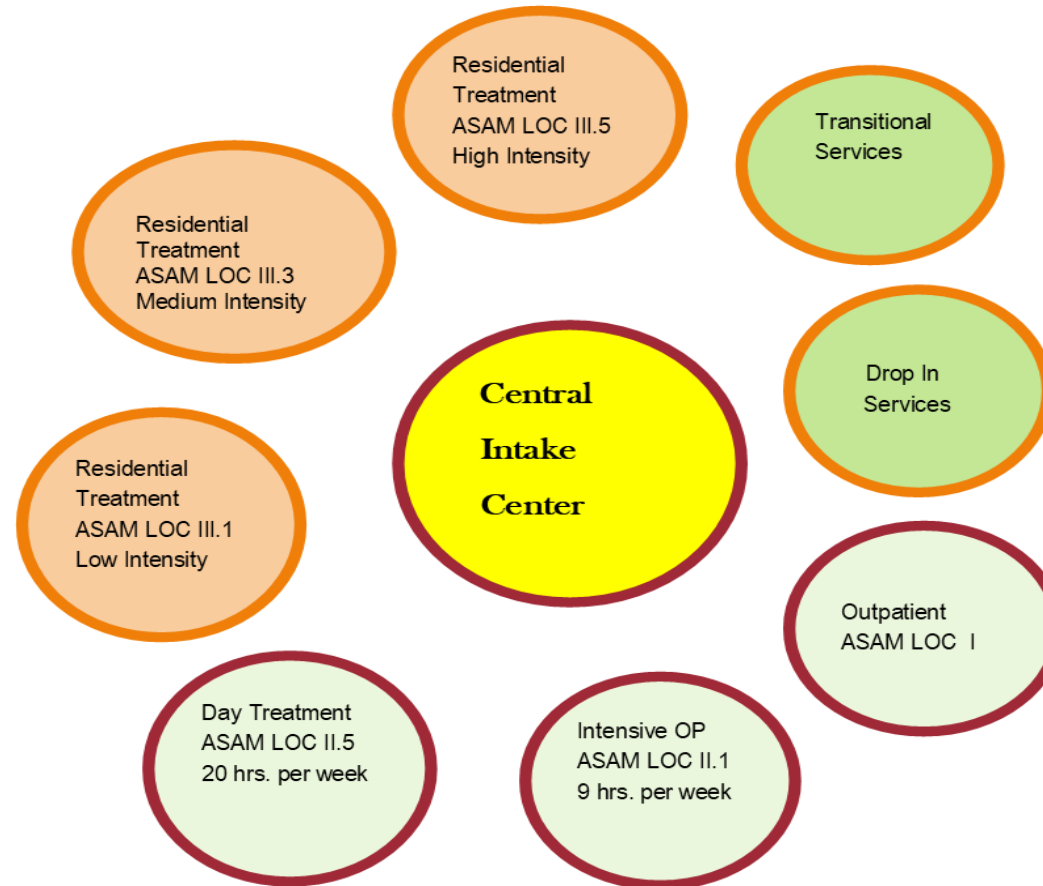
Residential Treatment
ASAM LOC III.5
High Intensity

Transitional Services

Residential Treatment
ASAM LOC III.3
Medium Intensity

Central Intake Center

Drop In Services

Residential Treatment
ASAM LOC III.1
Low Intensity

Outpatient
ASAM LOC I

Day Treatment
ASAM LOC II.5
20 hrs. per week

Intensive OP
ASAM LOC II.1
9 hrs. per week